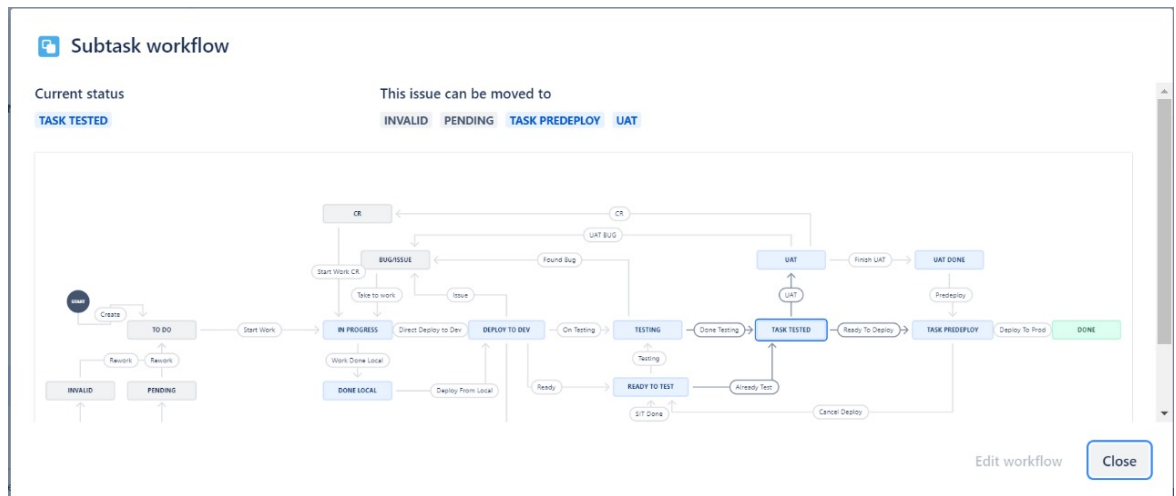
Subtask workflow

Current status
TASK TESTED

This issue can be moved to
INVALID PENDING TASK PREDEPLOY UAT

CR
CR
UAT BUG
BUG/ISSUE
Found Bug
UAT
Finish UAT
UAT DONE
Start Work CR
Take to work
Issue
UAT
Predeploy
START
Create
TO DO
Start Work
IN PROGRESS
Direct Deploy to Dev
DEPLOY TO DEV
On Testing
TESTING
Done Testing
TASK TESTED
Ready To Deploy
TASK PREDEPLOY
Deploy To Prod
DONE
Rework
Rework
Work Done Local
Testing
INVALID
PENDING
DONE LOCAL
Deploy From Local
Ready
READY TO TEST
Already Test
SIT Done
Cancel Deploy

Edit workflow
Close